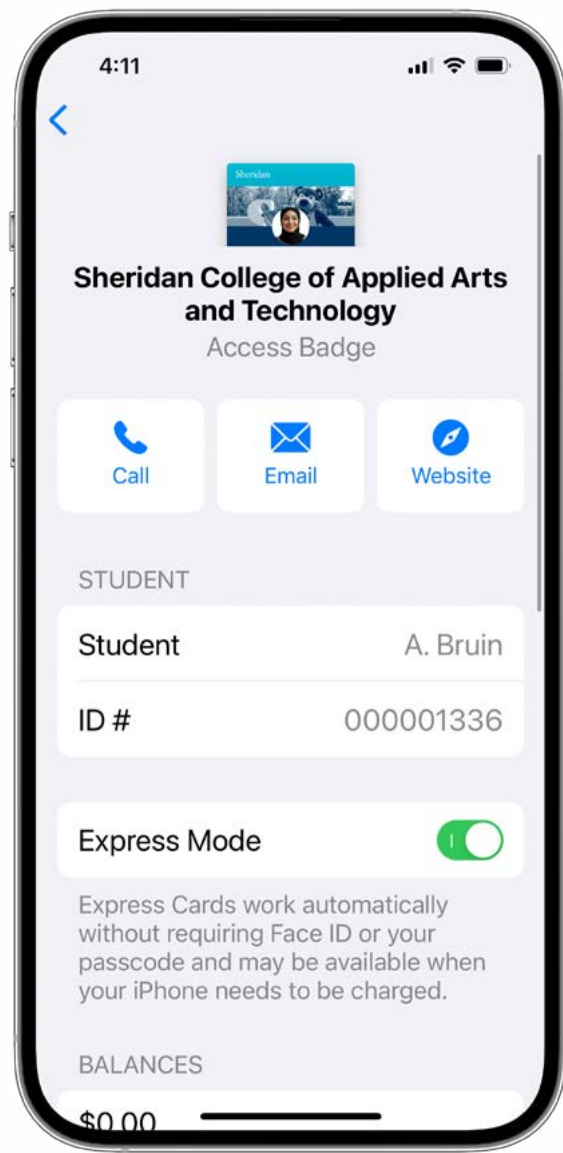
4:11

Sheridan

Sheridan College of Applied Arts and Technology
Access Badge

Call
Email
Website

STUDENT

| Student | A. Bruin |
|---|---|
| ID # | 000001336 |

Express Mode

Express Cards work automatically without requiring Face ID or your passcode and may be available when your iPhone needs to be charged.

BALANCES

$0.00